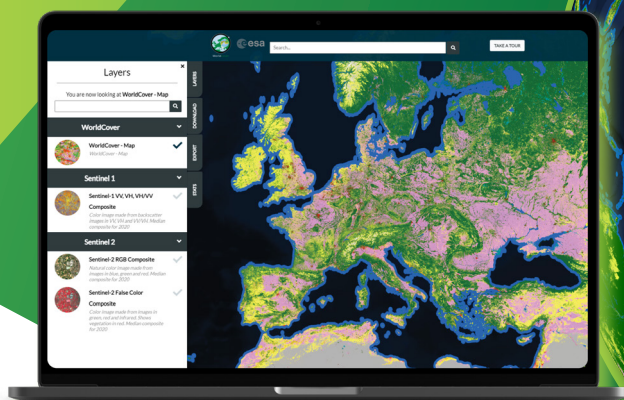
esa

Search...

TAKE A TOUR

Layers

You are now looking at WorldCover - Map

WorldCover

WorldCover - Map
WorldCover - Map

Sentinel 1

Sentinel-1 VV, VH, VH/VV Composite
Color image made from backscatter images in VV, VH and VV/VH. Median composite for 2020

Sentinel 2

Sentinel-2 RGB Composite
Natural color image made from images in blue, green and red. Median composite for 2020

Sentinel-2 False Color Composite
Color image made from images in green, red and infrared. Shows vegetation in red. Median composite for 2020

LAYERS

DOWNLOAD

EXPORT

STATS